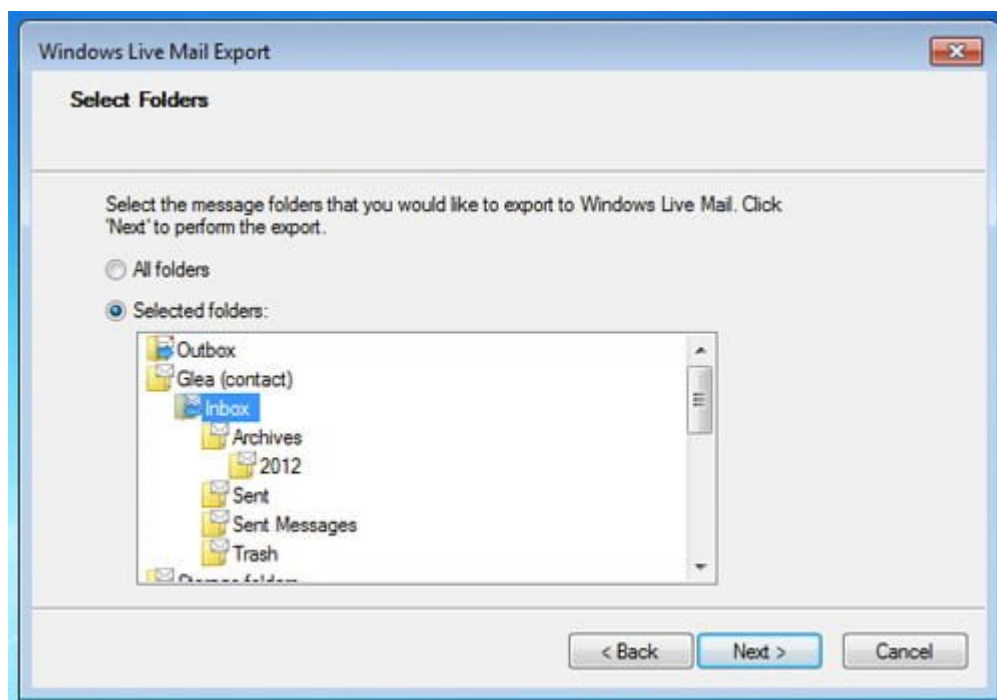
Windows Live Mail Export

Select Folders

Select the message folders that you would like to export to Windows Live Mail. Click 'Next' to perform the export.

All folders

Selected folders:

Outbox
Glea (contact)
Inbox
Archives
2012
Sent
Sent Messages
Trash
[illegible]

< Back
Next >
Cancel